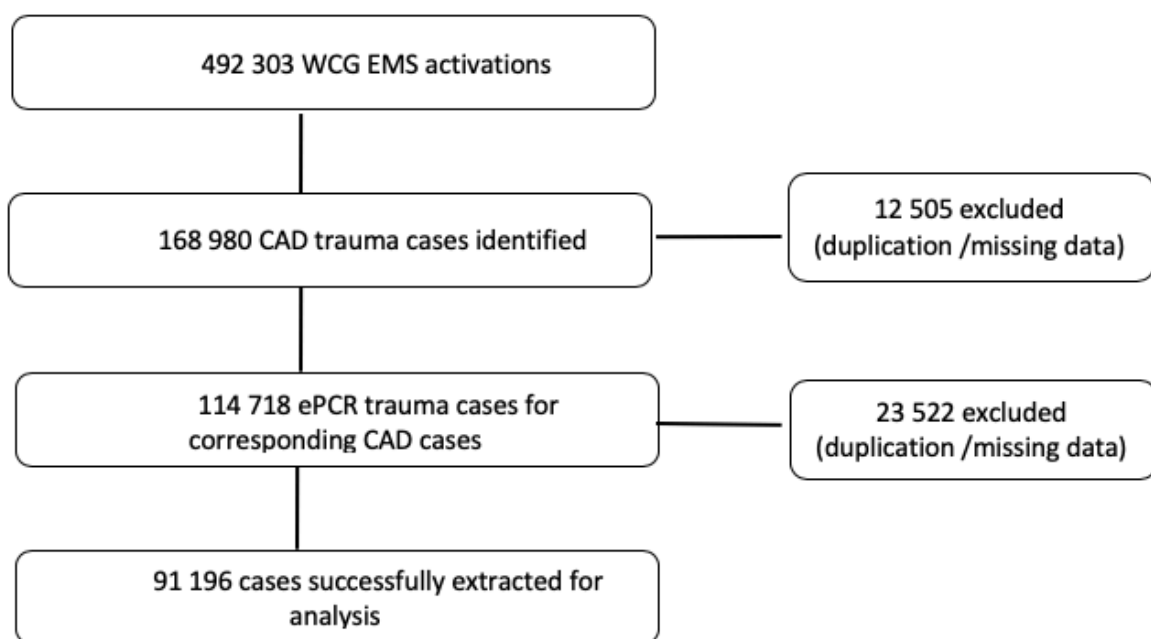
492 303 WCG EMS activations

168 980 CAD trauma cases identified

12 505 excluded (duplication /missing data)

114 718 ePCR trauma cases for corresponding CAD cases

23 522 excluded (duplication /missing data)

91 196 cases successfully extracted for analysis